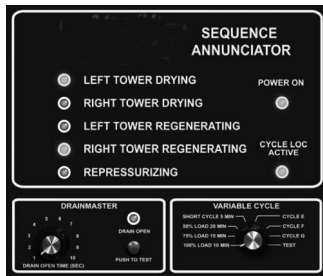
SEQUENCE ANNUNCIATOR

LEFT TOWER DRYING

RIGHT TOWER DRYING

LEFT TOWER REGENERATING

RIGHT TOWER REGENERATING

REPRESSURIZING

POWER ON

CYCLE LOC ACTIVE

DRAINMASTER

4 5 6 3 7 2 8 1 9 10

DRAIN OPEN TIME (SEC)

DRAIN OPEN

PUSH TO TEST

VARIABLE CYCLE

SHORT CYCLE 5 MIN

50% LOAD 20 MIN

75% LOAD 15 MIN

100% LOAD 10 MIN

CYCLE E

CYCLE F

CYCLE G

TEST